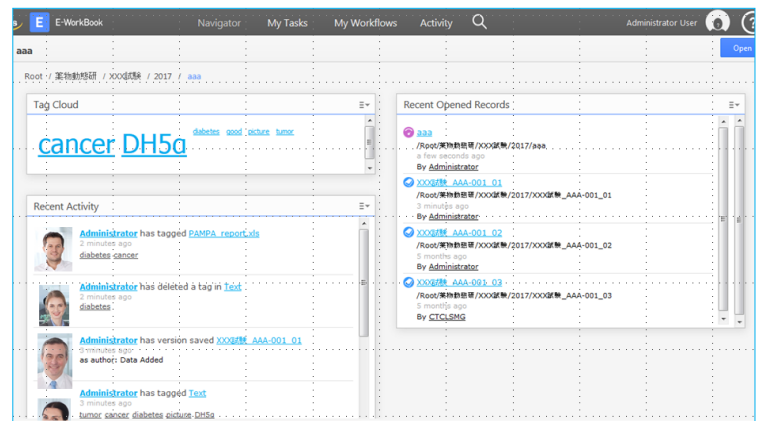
E E-WorkBook Navigator My Tasks My Workflows Activity Administrator User ?

aaa Open

Root / 薬物動態研 / XXX試験 / 2017 / aaa

Tag Cloud

cancer DH5α diabetes good picture tumor

Recent Activity

Administrator has tagged PAMPA_report.xls
2 minutes ago
diabetes cancer

Administrator has deleted a tag in Text
2 minutes ago
diabetes

Administrator has version saved XXX試験_AAA-001_01
3 minutes ago
as author: Data Added

Administrator has tagged Text
3 minutes ago
tumor cancer diabetes picture DH5α

Recent Opened Records

aaa
/Root/薬物動態研/XXX試験/2017/aaa
a few seconds ago
By Administrator

XXX試験_AAA-001_01
/Root/薬物動態研/XXX試験/2017/XXX試験_AAA-001_01
3 minutes ago
By Administrator

XXX試験_AAA-001_02
/Root/薬物動態研/XXX試験/2017/XXX試験_AAA-001_02
5 months ago
By Administrator

XXX試験_AAA-001_03
/Root/薬物動態研/XXX試験/2017/XXX試験_AAA-001_03
5 months ago
By CTCLSMG